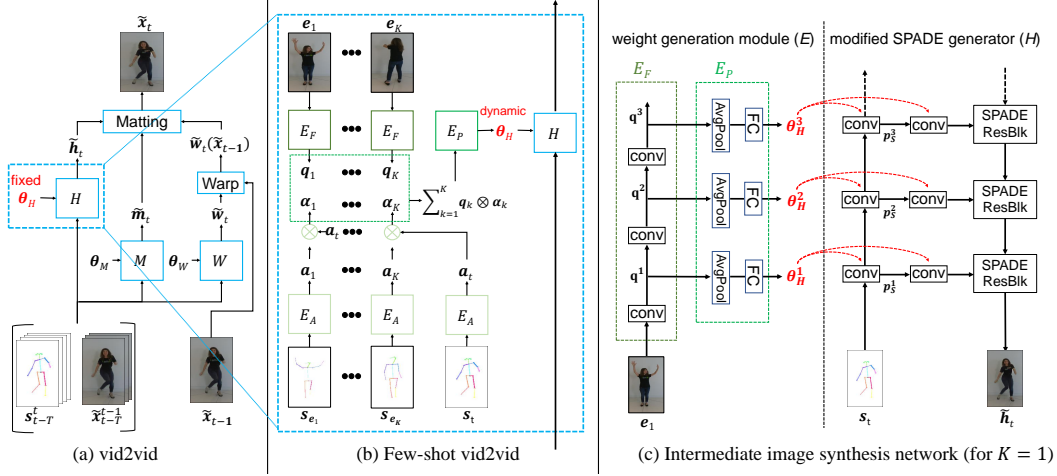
$\tilde{\boldsymbol{x}}_t$

Matting

$\tilde{\boldsymbol{h}}_t$

fixed

$\boldsymbol{\theta}_H$

$H$

$\tilde{\boldsymbol{w}}_t(\tilde{\boldsymbol{x}}_{t-1})$

Warp

$\tilde{\boldsymbol{w}}_t$

$\tilde{\boldsymbol{m}}_t$

$\boldsymbol{\theta}_M$

$M$

$\boldsymbol{\theta}_W$

$W$

$\boldsymbol{s}_{t-T}^{t}$

$\tilde{\boldsymbol{x}}_{t-T}^{t-1}$

$\tilde{\boldsymbol{x}}_{t-1}$

(a) vid2vid

$\boldsymbol{e}_1$ ••• $\boldsymbol{e}_K$

$E_F$ ••• $E_F$

$E_P$

dynamic

$\boldsymbol{\theta}_H$

$H$

$\boldsymbol{q}_1$ ••• $\boldsymbol{q}_K$

$\boldsymbol{\alpha}_1$ ••• $\boldsymbol{\alpha}_K$

$\sum_{k=1}^{K} \boldsymbol{q}_k \otimes \boldsymbol{\alpha}_k$

$\boldsymbol{a}_t$

$\boldsymbol{a}_1$ ••• $\boldsymbol{a}_K$ $\boldsymbol{a}_t$

$E_A$ $E_A$ $E_A$

$\boldsymbol{s}_{\boldsymbol{e}_1}$ ••• $\boldsymbol{s}_{\boldsymbol{e}_K}$ $\boldsymbol{s}_t$

(b) Few-shot vid2vid

weight generation module ($E$)

modified SPADE generator ($H$)

$E_F$

$E_P$

$\boldsymbol{q}^3$

$\boldsymbol{q}^2$

$\boldsymbol{q}^1$

conv

conv

conv

AvgPool

AvgPool

AvgPool

FC

FC

FC

$\boldsymbol{\theta}_H^3$

$\boldsymbol{\theta}_H^2$

$\boldsymbol{\theta}_H^1$

conv conv

conv conv

conv conv

$\boldsymbol{p}_S^3$

$\boldsymbol{p}_S^2$

$\boldsymbol{p}_S^1$

SPADE ResBlk

SPADE ResBlk

SPADE ResBlk

$\boldsymbol{e}_1$

$\boldsymbol{s}_t$

$\tilde{\boldsymbol{h}}_t$

(c) Intermediate image synthesis network (for $K = 1$)